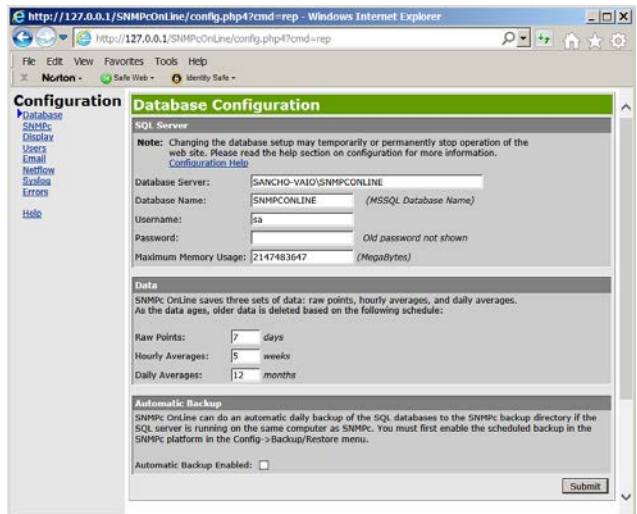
http://127.0.0.1/SNMPcOnLine/config.php4?cmd=rep - Windows Internet Explorer

http://127.0.0.1/SNMPcOnLine/config.php4?cmd=rep

File Edit View Favorites Tools Help

Norton - Safe Web - Identity Safe -

Configuration
Database
SNMPc
Display
Users
Email
Netflow
Syslog
Errors

Help

Database Configuration

SQL Server

Note: Changing the database setup may temporarily or permanently stop operation of the web site. Please read the help section on configuration for more information.
Configuration Help

Database Server: SANCHO-VAIO\SNMPCONLINE
Database Name: SNMPCONLINE (MSSQL Database Name)
Username: sa
Password: Old password not shown
Maximum Memory Usage: 2147483647 (MegaBytes)

Data

SNMPc OnLine saves three sets of data: raw points, hourly averages, and daily averages. As the data ages, older data is deleted based on the following schedule:

Raw Points: 7 days
Hourly Averages: 5 weeks
Daily Averages: 12 months

Automatic Backup

SNMPc OnLine can do an automatic daily backup of the SQL databases to the SNMPc backup directory if the SQL server is running on the same computer as SNMPc. You must first enable the scheduled backup in the SNMPc platform in the Config->Backup/Restore menu.

Automatic Backup Enabled:

Submit